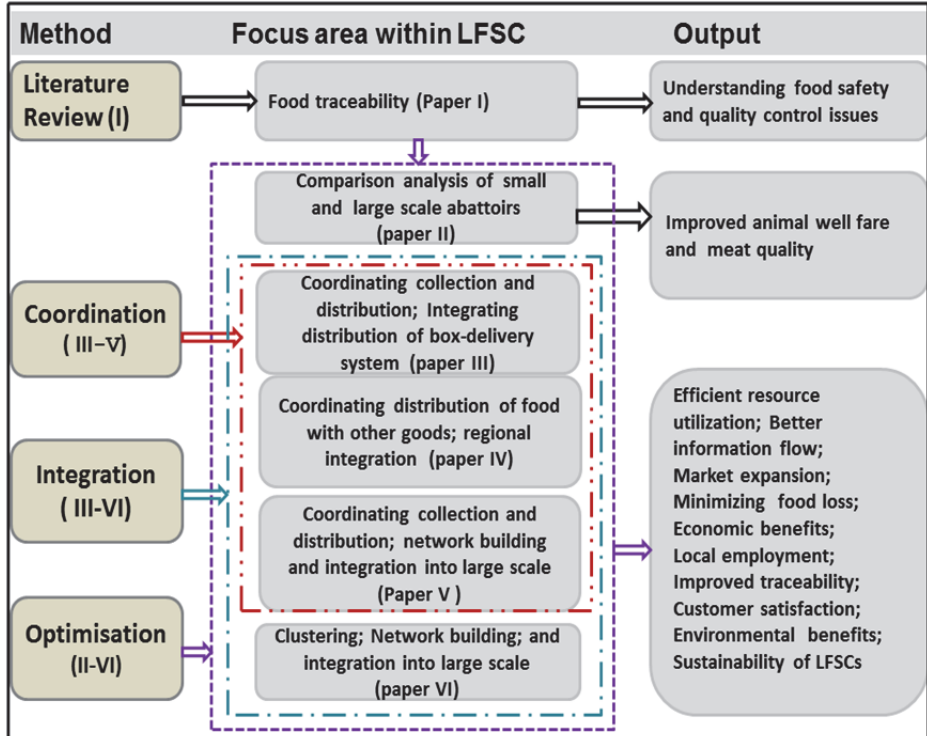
Method

Focus area within LFSC

Output

Literature Review (I)

Food traceability (Paper I)

Understanding food safety and quality control issues

Comparison analysis of small and large scale abattoirs (paper II)

Improved animal well fare and meat quality

Coordination ( III–V)

Coordinating collection and distribution; Integrating distribution of box-delivery system (paper III)

Integration ( III-VI)

Coordinating distribution of food with other goods; regional integration (paper IV)

Coordinating collection and distribution; network building and integration into large scale (Paper V )

Optimisation (II-VI)

Clustering; Network building; and integration into large scale (paper VI)

Efficient resource utilization; Better information flow; Market expansion; Minimizing food loss; Economic benefits; Local employment; Improved traceability; Customer satisfaction; Environmental benefits; Sustainability of LFSCs